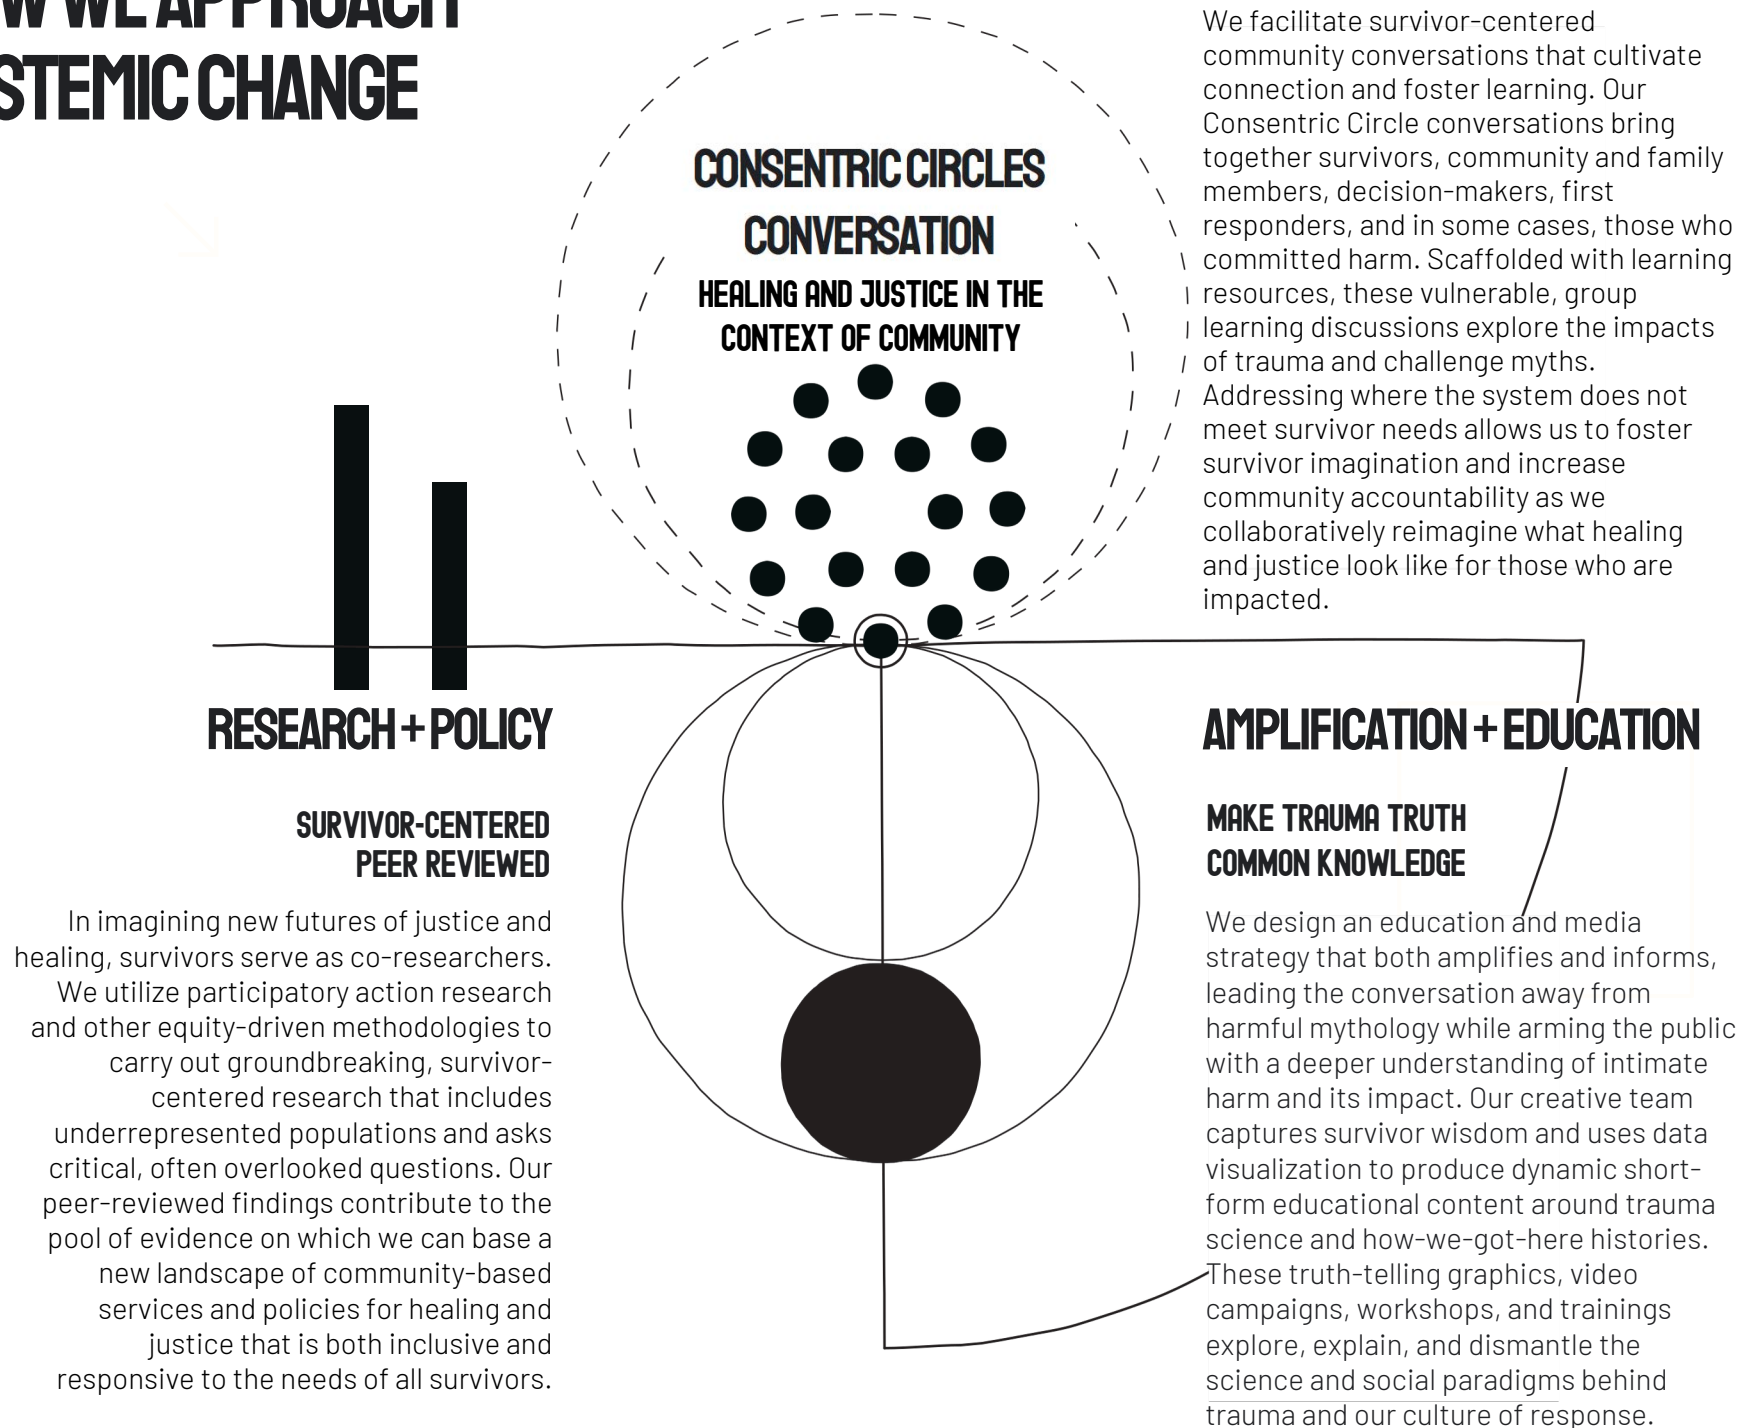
W WE APPROACH STEMIC CHANGE

CONSENTRIC CIRCLES CONVERSATION

HEALING AND JUSTICE IN THE CONTEXT OF COMMUNITY

We facilitate survivor-centered community conversations that cultivate connection and foster learning. Our Consentric Circle conversations bring together survivors, community and family members, decision-makers, first responders, and in some cases, those who committed harm. Scaffolded with learning resources, these vulnerable, group learning discussions explore the impacts of trauma and challenge myths. Addressing where the system does not meet survivor needs allows us to foster survivor imagination and increase community accountability as we collaboratively reimagine what healing and justice look like for those who are impacted.

RESEARCH + POLICY

SURVIVOR-CENTERED PEER REVIEWED

In imagining new futures of justice and healing, survivors serve as co-researchers. We utilize participatory action research and other equity-driven methodologies to carry out groundbreaking, survivor-centered research that includes underrepresented populations and asks critical, often overlooked questions. Our peer-reviewed findings contribute to the pool of evidence on which we can base a new landscape of community-based services and policies for healing and justice that is both inclusive and responsive to the needs of all survivors.

AMPLIFICATION + EDUCATION

MAKE TRAUMA TRUTH COMMON KNOWLEDGE

We design an education and media strategy that both amplifies and informs, leading the conversation away from harmful mythology while arming the public with a deeper understanding of intimate harm and its impact. Our creative team captures survivor wisdom and uses data visualization to produce dynamic short-form educational content around trauma science and how-we-got-here histories. These truth-telling graphics, video campaigns, workshops, and trainings explore, explain, and dismantle the science and social paradigms behind trauma and our culture of response.